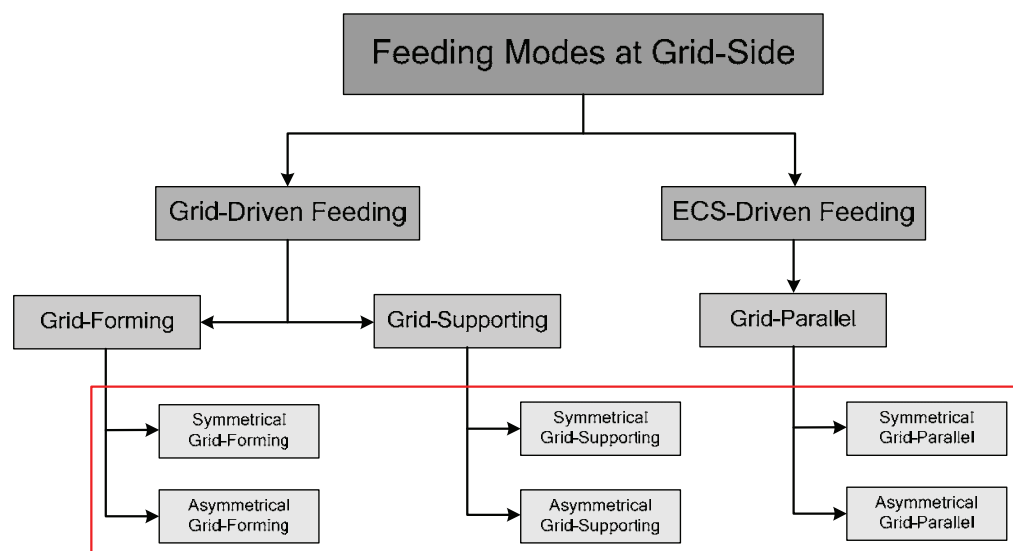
Feeding Modes at Grid-Side

Grid-Driven Feeding

ECS-Driven Feeding

Grid-Forming

Grid-Supporting

Grid-Parallel

Symmetrical Grid-Forming

Asymmetrical Grid-Forming

Symmetrical Grid-Supporting

Asymmetrical Grid-Supporting

Symmetrical Grid-Parallel

Asymmetrical Grid-Parallel